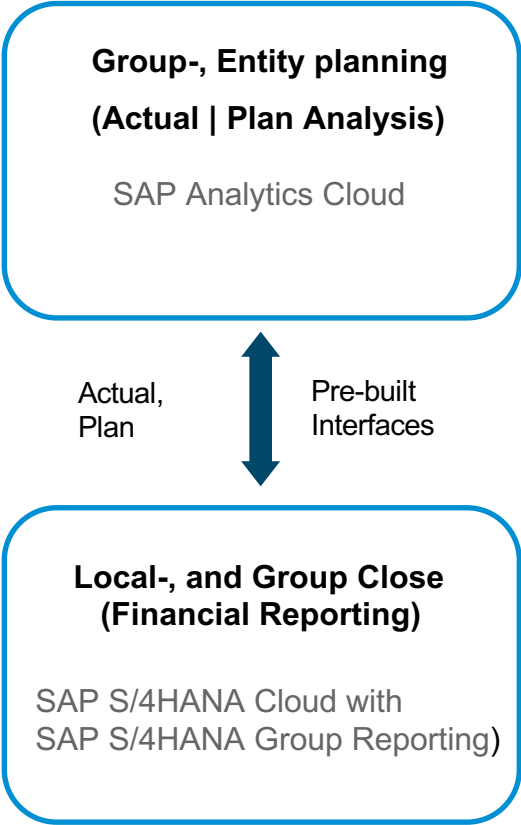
Group-, Entity planning
(Actual | Plan Analysis)

SAP Analytics Cloud

Actual,
Plan

Pre-built
Interfaces

Local-, and Group Close
(Financial Reporting)

SAP S/4HANA Cloud with
SAP S/4HANA Group Reporting)